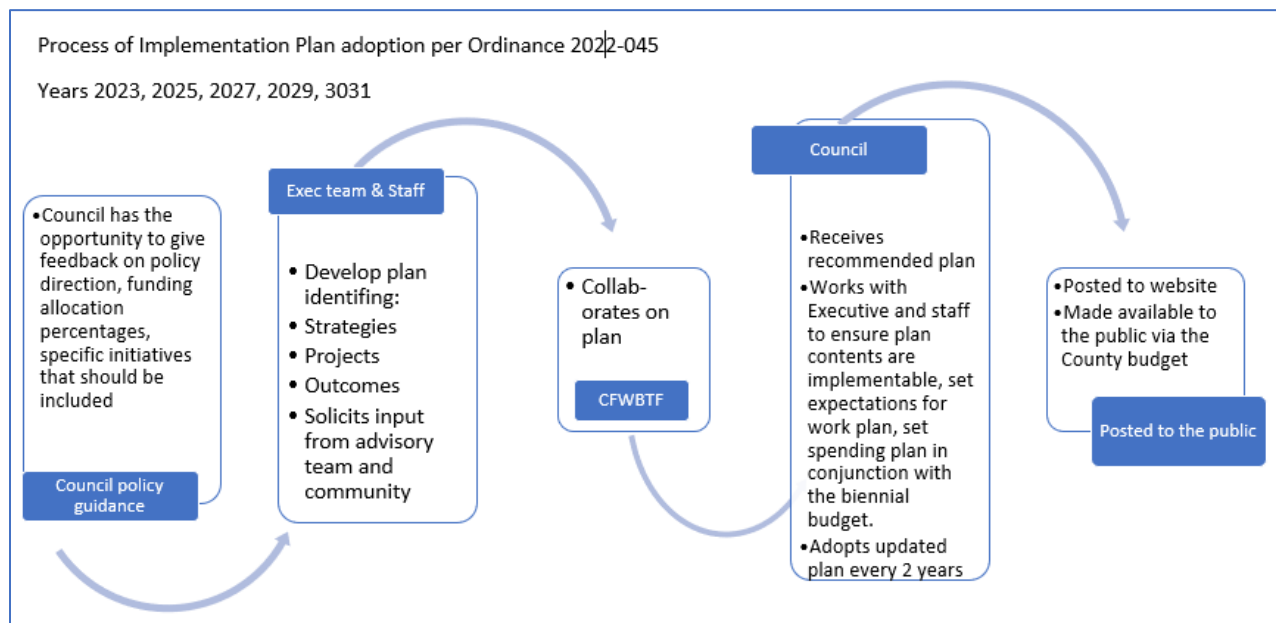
Process of Implementation Plan adoption per Ordinance 2022-045

Years 2023, 2025, 2027, 2029, 3031

•Council has the opportunity to give feedback on policy direction, funding allocation percentages, specific initiatives that should be included

Council policy guidance

Exec team & Staff

• Develop plan identifing:
• Strategies
• Projects
• Outcomes
• Solicits input from advisory team and community

• Collab-orates on plan

CFWBTF

Council

•Receives recommended plan
•Works with Executive and staff to ensure plan contents are implementable, set expectations for work plan, set spending plan in conjunction with the biennial budget.
•Adopts updated plan every 2 years

•Posted to website
•Made available to the public via the County budget

Posted to the public